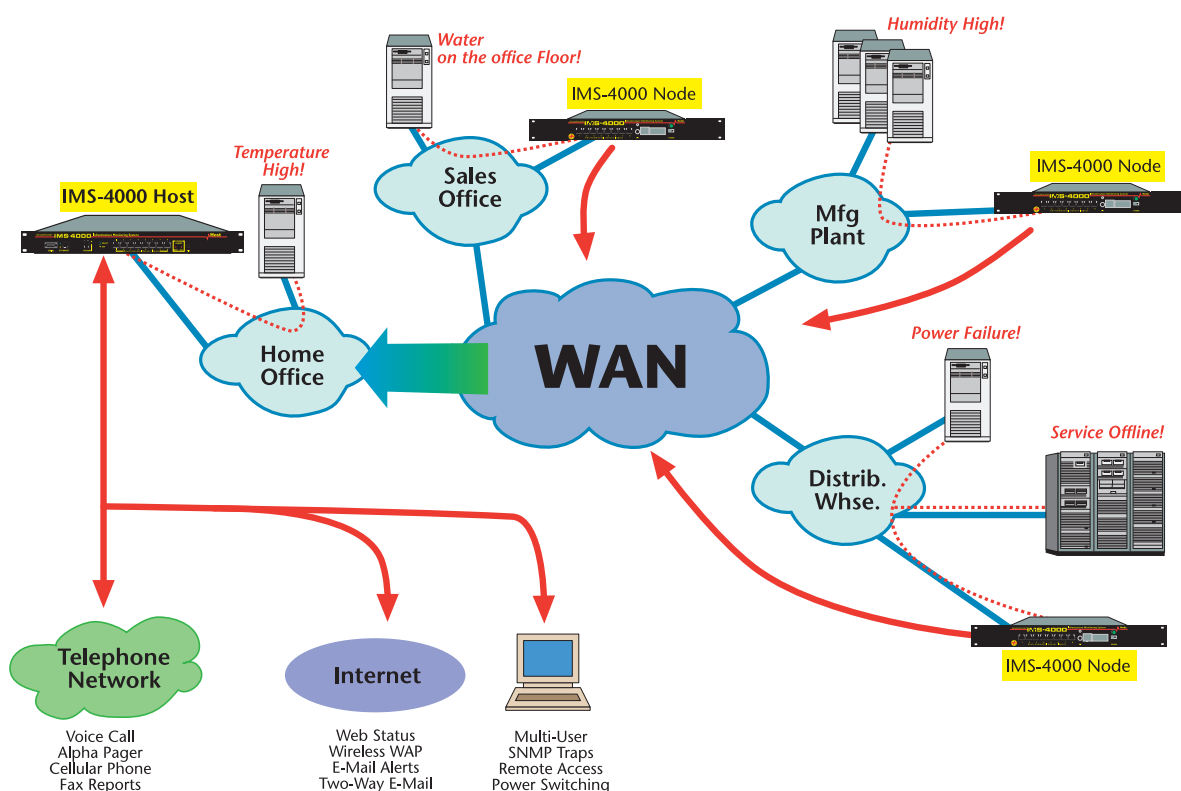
Water
on the office Floor!

Humidity High!

IMS-4000 Node

Temperature
High!

IMS-4000 Host

Sales
Office

IMS-4000 Node

Mfg
Plant

Home
Office

WAN

Power Failure!

Service Offline!

Distrib.
Whse.

IMS-4000 Node

Telephone
Network

Voice Call
Alpha Pager
Cellular Phone
Fax Reports

Internet

Web Status
Wireless WAP
E-Mail Alerts
Two-Way E-Mail

Multi-User
SNMP Traps
Remote Access
Power Switching